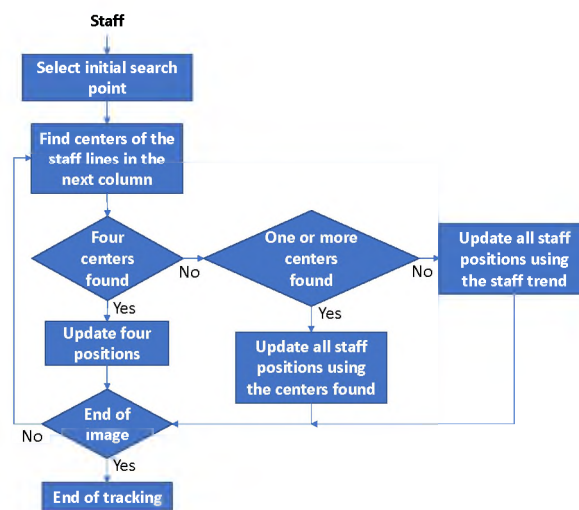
Staff

Select initial search point

Find centers of the staff lines in the next column

Four centers found

No

One or more centers found

No

Update all staff positions using the staff trend

Yes

Yes

Update four positions

Update all staff positions using the centers found

End of image

No

Yes

End of tracking